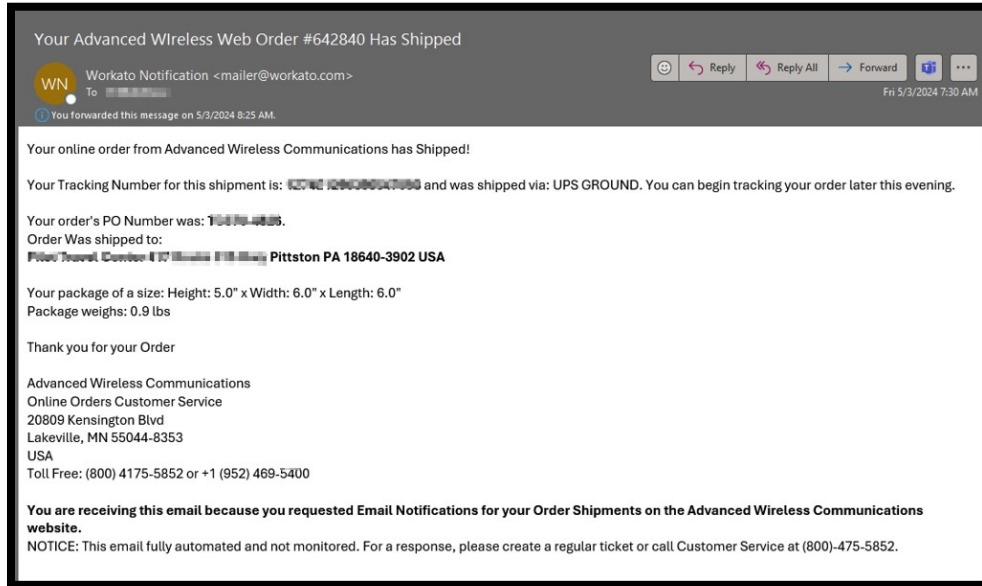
Your Advanced WIreless Web Order #642840 Has Shipped

WN

Workato Notification <mailer@workato.com>
To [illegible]

Reply
Reply All
Forward
...
Fri 5/3/2024 7:30 AM

You forwarded this message on 5/3/2024 8:25 AM.

Your online order from Advanced Wireless Communications has Shipped!

Your Tracking Number for this shipment is: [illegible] and was shipped via: UPS GROUND. You can begin tracking your order later this evening.

Your order's PO Number was: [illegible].
Order Was shipped to:
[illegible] Pittston PA 18640-3902 USA

Your package of a size: Height: 5.0" x Width: 6.0" x Length: 6.0"
Package weighs: 0.9 lbs

Thank you for your Order

Advanced Wireless Communications
Online Orders Customer Service
20809 Kensington Blvd
Lakeville, MN 55044-8353
USA
Toll Free: (800) 4175-5852 or +1 (952) 469-5400

**You are receiving this email because you requested Email Notifications for your Order Shipments on the Advanced Wireless Communications website.**
NOTICE: This email fully automated and not monitored. For a response, please create a regular ticket or call Customer Service at (800)-475-5852.